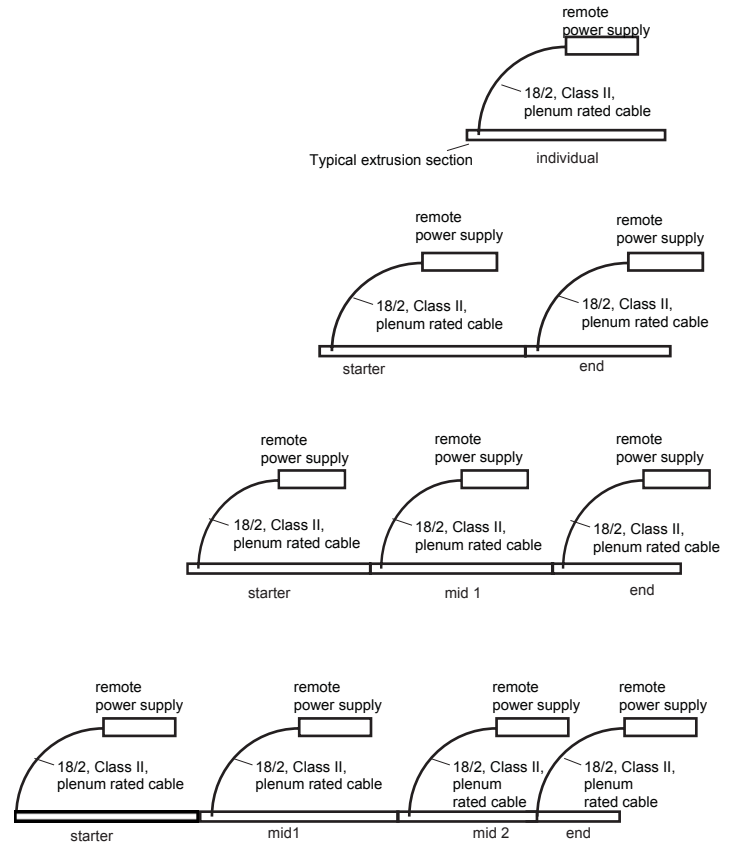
remote power supply
18/2, Class II, plenum rated cable
Typical extrusion section
individual

remote power supply
18/2, Class II, plenum rated cable
starter

remote power supply
18/2, Class II, plenum rated cable
end

remote power supply
18/2, Class II, plenum rated cable
starter

remote power supply
18/2, Class II, plenum rated cable
mid 1

remote power supply
18/2, Class II, plenum rated cable
end

remote power supply
18/2, Class II, plenum rated cable
starter

remote power supply
18/2, Class II, plenum rated cable
mid1

remote power supply
18/2, Class II, plenum rated cable
mid 2

remote power supply
18/2, Class II, plenum rated cable
end